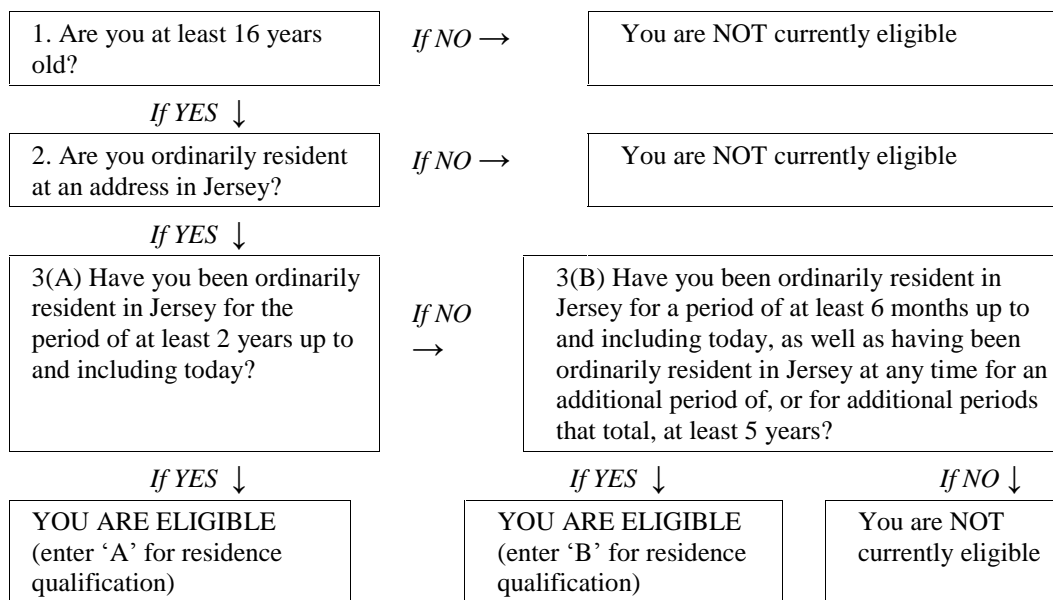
1. Are you at least 16 years old?

If NO →

You are NOT currently eligible

If YES ↓

2. Are you ordinarily resident at an address in Jersey?

If NO →

You are NOT currently eligible

If YES ↓

3(A) Have you been ordinarily resident in Jersey for the period of at least 2 years up to and including today?

If NO →

3(B) Have you been ordinarily resident in Jersey for a period of at least 6 months up to and including today, as well as having been ordinarily resident in Jersey at any time for an additional period of, or for additional periods that total, at least 5 years?

If YES ↓

YOU ARE ELIGIBLE (enter 'A' for residence qualification)

If YES ↓

YOU ARE ELIGIBLE (enter 'B' for residence qualification)

If NO ↓

You are NOT currently eligible